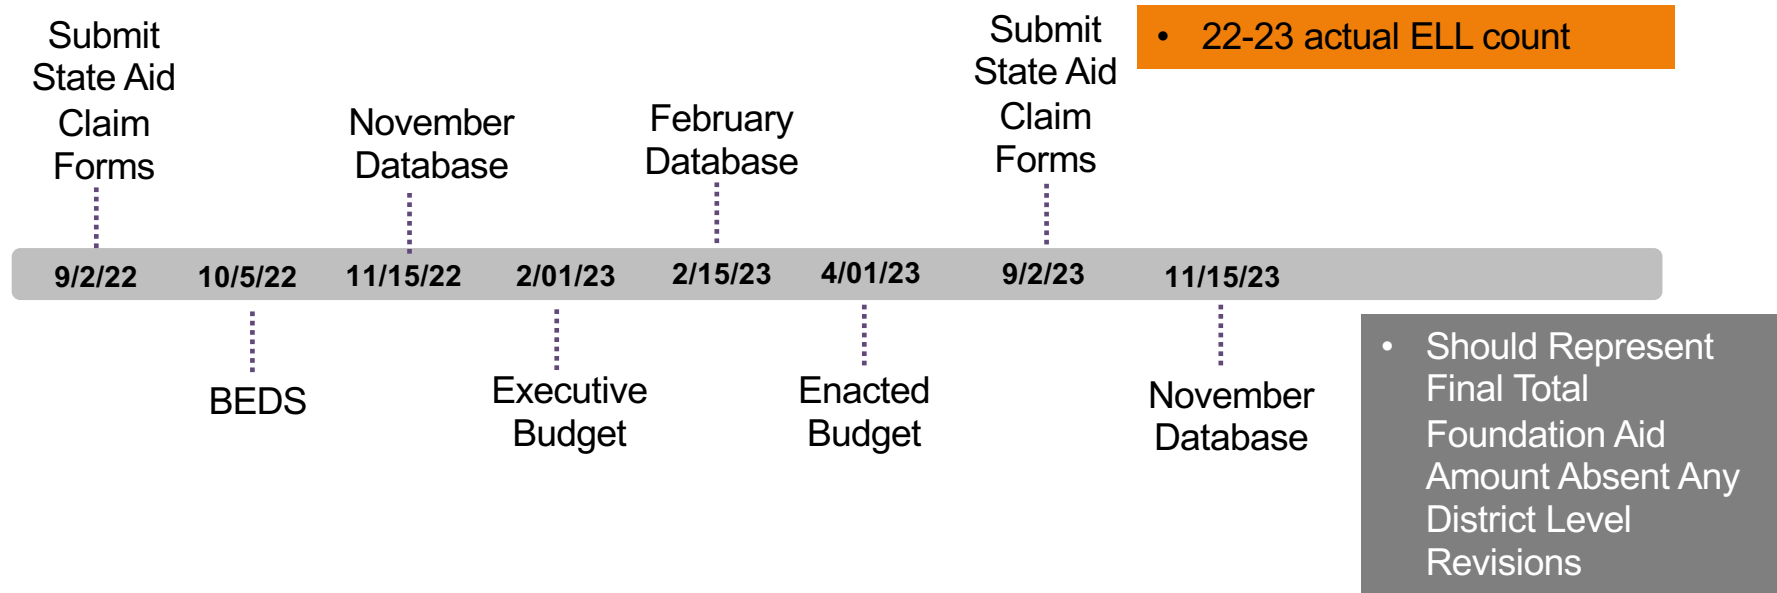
Submit State Aid Claim Forms

November Database

February Database

Submit State Aid Claim Forms

• 22-23 actual ELL count

9/2/22 10/5/22 11/15/22 2/01/23 2/15/23 4/01/23 9/2/23 11/15/23

BEDS

Executive Budget

Enacted Budget

November Database

• Should Represent Final Total Foundation Aid Amount Absent Any District Level Revisions